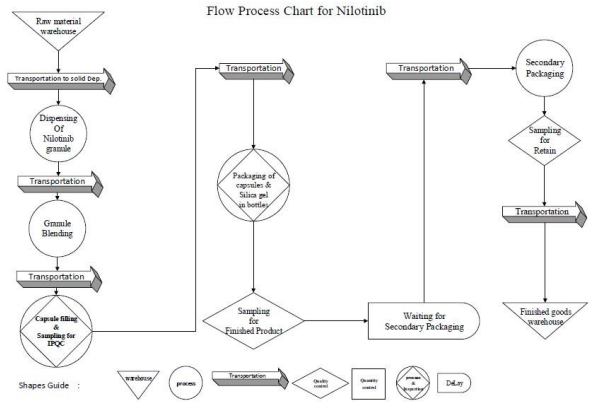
Flow Process Chart for Nilotinib

Raw material warehouse

Transportation to solid Dep.

Dispensing Of Nilotinib granule

Transportation

Granule Blending

Transportation

Capsule filling & Sampling for IPQC

Transportation

Packaging of capsules & Silica gel in bottles

Sampling for Finished Product

Waiting for Secondary Packaging

Transportation

Secondary Packaging

Sampling for Retain

Transportation

Finished goods warehouse

Shapes Guide :

warehouse

process

Transportation

Quality control

Quantity control

process & inspection

DeLay